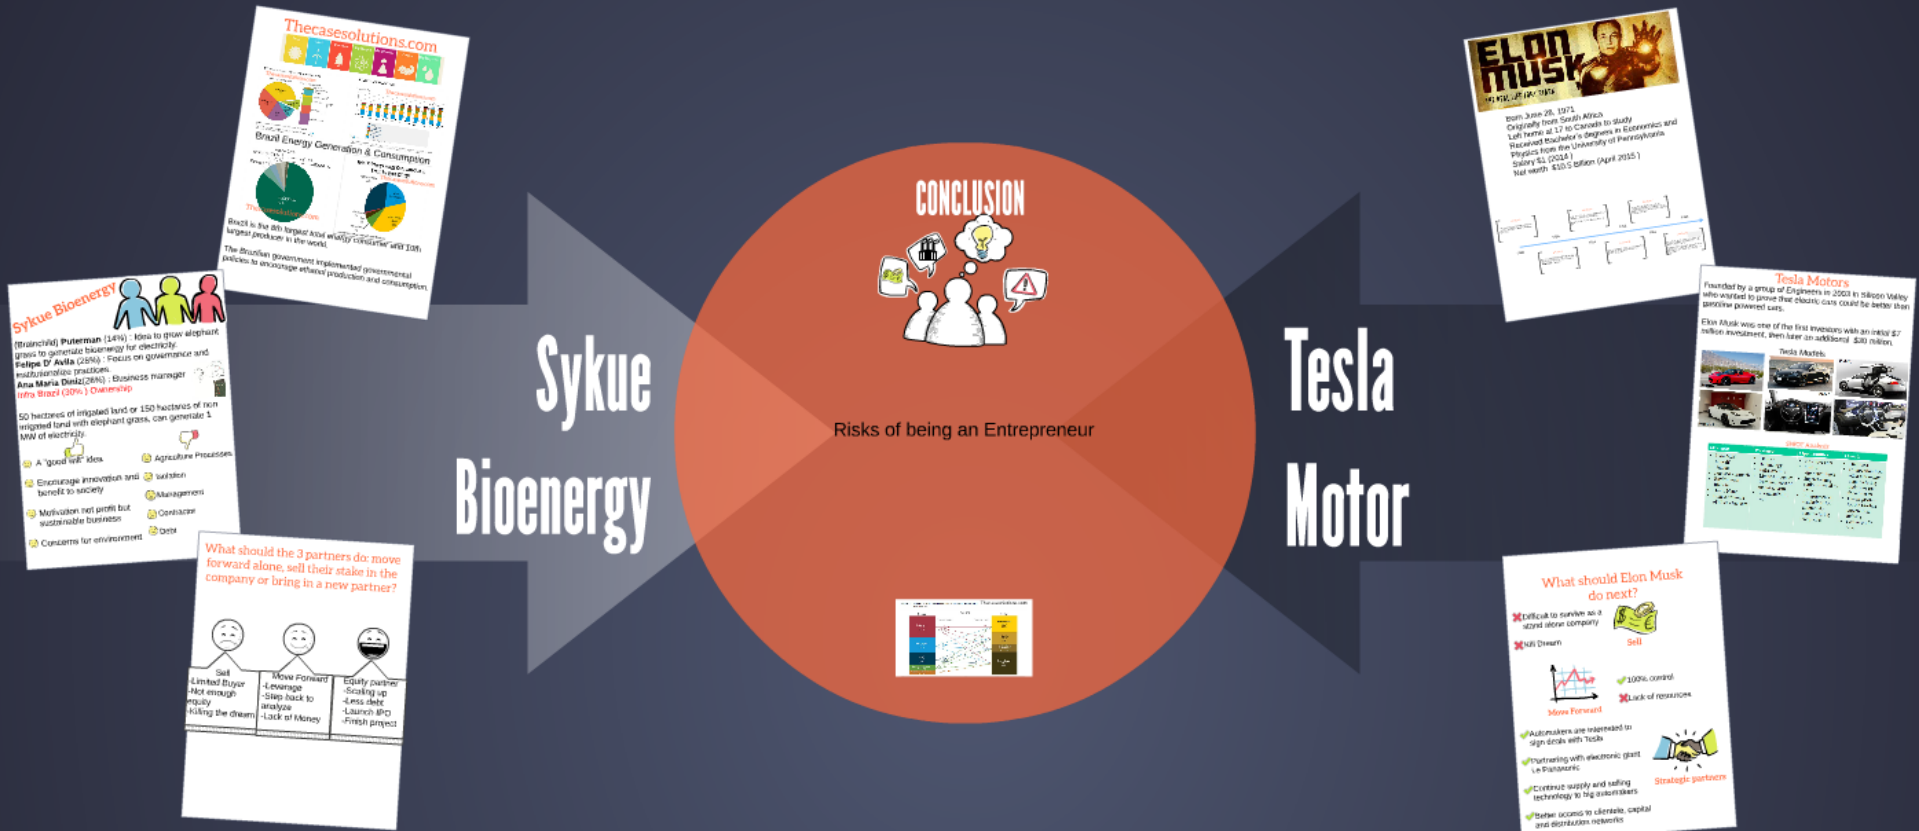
Thecasesolutions.com

Brazil Energy Generation & Consumption

Brazil is the 8th largest total energy consumer and 10th largest producer in the world.

The Brazilian government implemented governmental policies to encourage ethanol production and consumption.

Sykue Bioenergy

(Brainchild) Puterman (14%) : Idea to grow elephant grass to generate bioenergy for electricity.
Felipe D' Avila (28%) : Focus on governance and institutionalize practices.
Ana Maria Diniz(28%) : Business manager
Infra Brazil (30% ) Ownership

50 hectares of irrigated land or 150 hectares of non irrigated land with elephant grass, can generate 1 MW of electricity.

A "good will" idea
Encourage innovation and benefit to society
Motivation not profit but sustainable business
Concerns for environment

Agriculture Processes
Isolation
Management
Contracts
Debt

What should the 3 partners do: move forward alone, sell their stake in the company or bring in a new partner?

Sell
-Limited Buyer
-Not enough equity
-Killing the dream

Move Forward
-Leverage
-Step back to analyze
-Lack of Money

Equity partner
-Scaling up
-Less debt
-Launch IPO
-Finish project

Sykue Bioenergy

CONCLUSION

Risks of being an Entrepreneur

Tesla Motor

ELON MUSK

Born June 28, 1971
Originally from South Africa
Left home at 17 to Canada to study
Received Bachelor's degrees in Economics and Physics from the University of Pennsylvania
Salary $1 (2014 )
Net worth $10.5 Billion (April 2015 )

Tesla Motors

Founded by a group of Engineers in 2003 in Silicon Valley who wanted to prove that electric cars could be better than gasoline powered cars.

Elon Musk was one of the first investors with an initial $7 million investment, then later an additional $30 million.

Tesla Models

SWOT Analysis

What should Elon Musk do next?

Difficult to survive as a stand alone company
Nill Dream
Sell

Move Forward
100% control
Lack of resources

Automakers are interested to sign deals with Tesla
Partnering with electronic giant i.e Panasonic
Continue supply and selling technology to big automakers
Better access to clientele, capital and distribution networks
Strategic partners